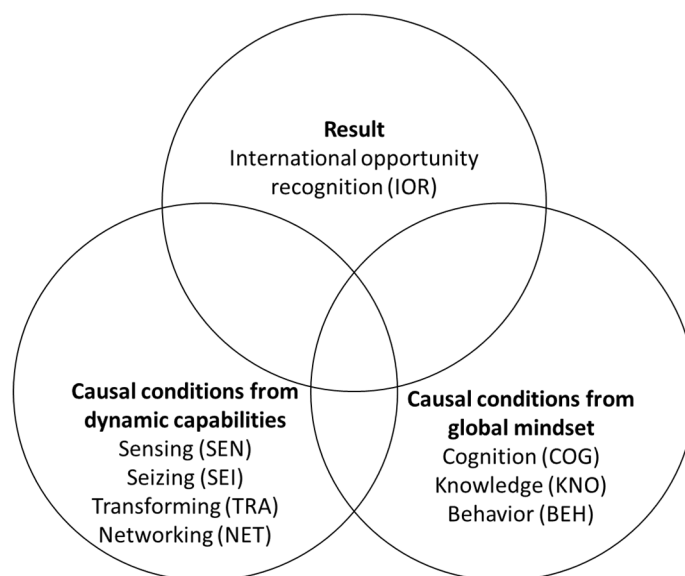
**Result**
International opportunity recognition (IOR)

**Causal conditions from dynamic capabilities**
Sensing (SEN)
Seizing (SEI)
Transforming (TRA)
Networking (NET)

**Causal conditions from global mindset**
Cognition (COG)
Knowledge (KNO)
Behavior (BEH)